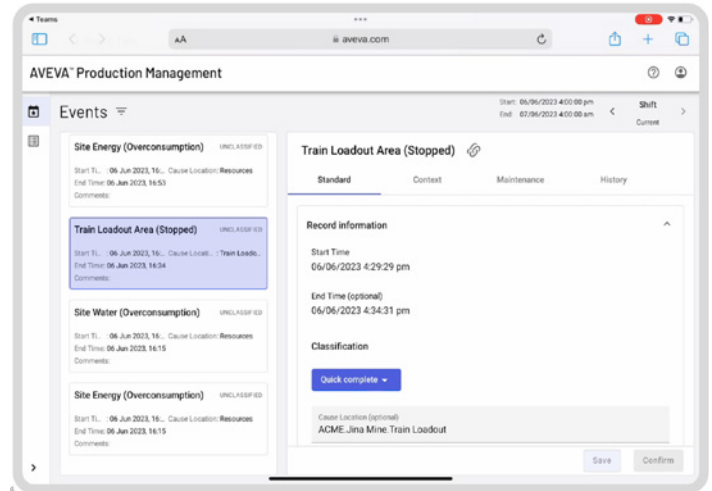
◂ Teams

AA

aveva.com

AVEVA™ Production Management

Events

Start: 06/06/2023 4:00:00 pm
End: 07/06/2023 4:00:00 am

Shift
Current

Site Energy (Overconsumption)
UNCLASSIFIED
Start Ti... : 06 Jun 2023, 16:... Cause Location: Resources
End Time: 06 Jun 2023, 16:53
Comments:

Train Loadout Area (Stopped)
UNCLASSIFIED
Start Ti... : 06 Jun 2023, 16:... Cause Locatio... : Train Loado...
End Time: 06 Jun 2023, 16:34
Comments:

Site Water (Overconsumption)
UNCLASSIFIED
Start Ti... : 06 Jun 2023, 16:... Cause Location: Resources
End Time: 06 Jun 2023, 16:15
Comments:

Site Energy (Overconsumption)
UNCLASSIFIED
Start Ti... : 06 Jun 2023, 16:... Cause Location: Resources
End Time: 06 Jun 2023, 16:15
Comments:

Train Loadout Area (Stopped)

Standard
Context
Maintenance
History

Record information

Start Time
06/06/2023 4:29:29 pm

End Time (optional)
06/06/2023 4:34:31 pm

Classification

Quick complete ▾

Cause Location (optional)
ACME.Jina Mine.Train Loadout

Save
Confirm